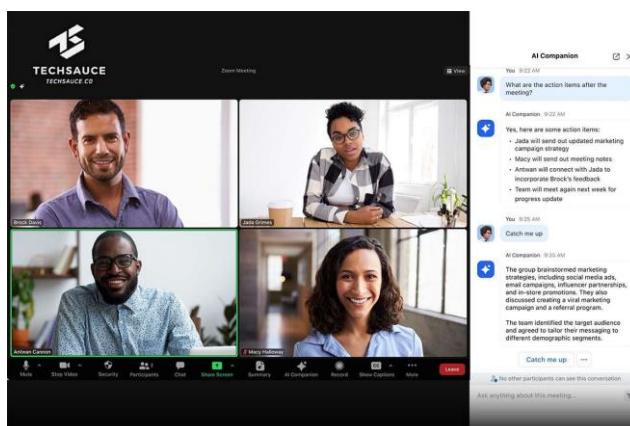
TECHSAUCE
TECHSAUCE CO

Zoom Meeting

View

Brock Davis

Jada Grimes

Antwan Cannon

Macy Halloway

Mute
Stop Video
Security
Participants
Chat
Share Screen
Summary
AI Companion
Record
Show Captions
More
Leave

AI Companion

You 9:22 AM

What are the action items after the meeting?

AI Companion 9:22 AM

Yes, here are some action items:

• Jada will send out updated marketing campaign strategy
• Macy will send out meeting notes
• Antwan will connect with Jada to incorporate Brock's feedback
• Team will meet again next week for progress update

You 9:25 AM

Catch me up

AI Companion 9:25 AM

The group brainstormed marketing strategies, including social media ads, email campaigns, influencer partnerships, and in-store promotions. They also discussed creating a viral marketing campaign and a referral program.

The team identified the target audience and agreed to tailor their messaging to different demographic segments.

Catch me up

No other participants can see this conversation

Ask anything about this meeting...